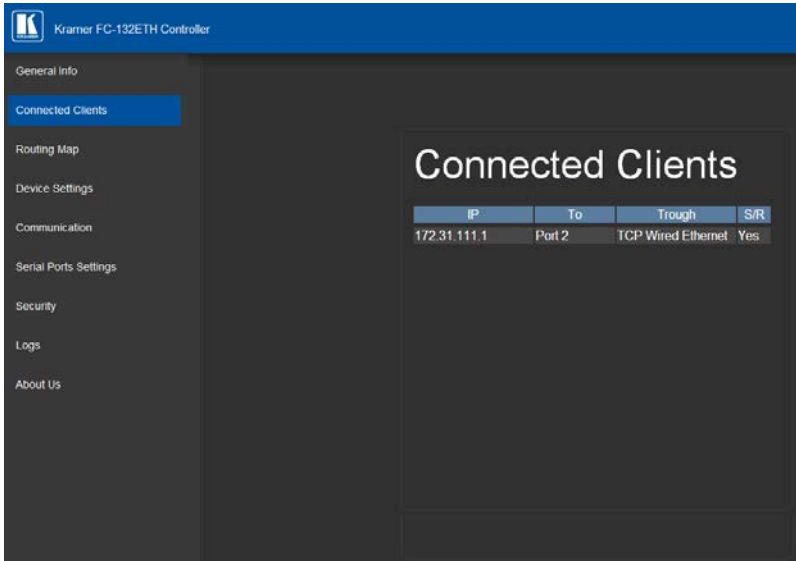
Kramer FC-132ETH Controller

General Info
Connected Clients
Routing Map
Device Settings
Communication
Serial Ports Settings
Security
Logs
About Us

Connected Clients

| IP | To | Trough | S/R |
|---|---|---|---|
| 172.31.111.1 | Port 2 | TCP Wired Ethernet | Yes |